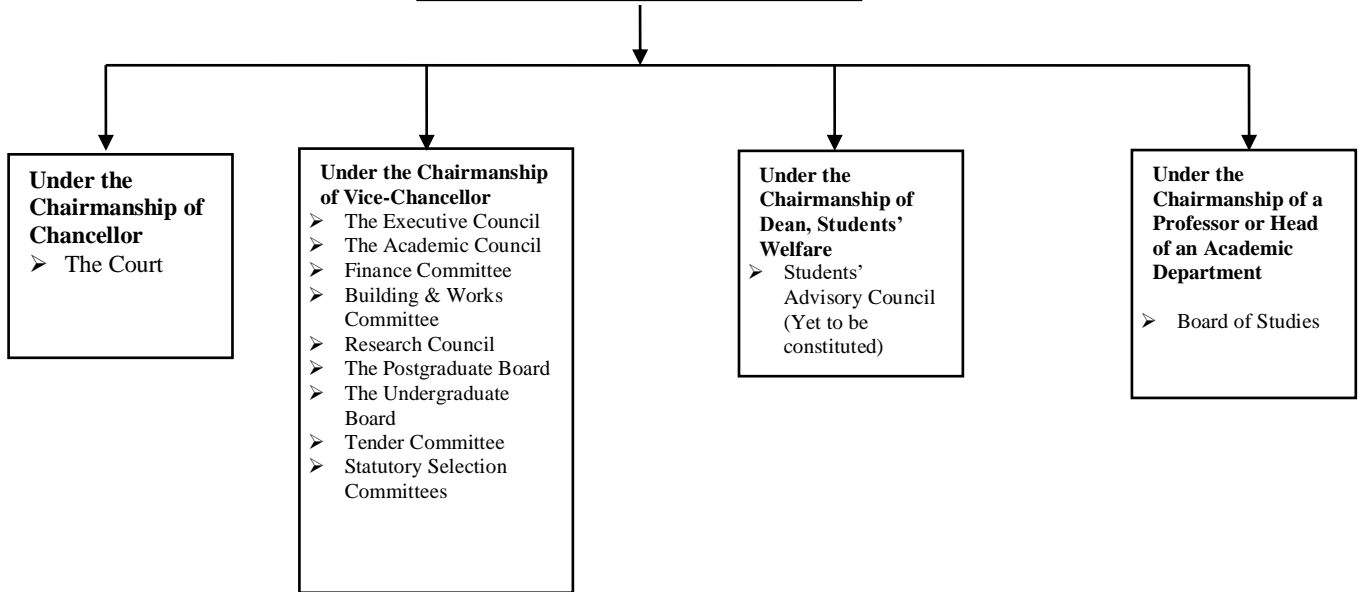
**Under the Chairmanship of Chancellor**
- The Court

**Under the Chairmanship of Vice-Chancellor**
- The Executive Council
- The Academic Council
- Finance Committee
- Building & Works Committee
- Research Council
- The Postgraduate Board
- The Undergraduate Board
- Tender Committee
- Statutory Selection Committees

**Under the Chairmanship of Dean, Students' Welfare**
- Students' Advisory Council (Yet to be constituted)

**Under the Chairmanship of a Professor or Head of an Academic Department**
- Board of Studies